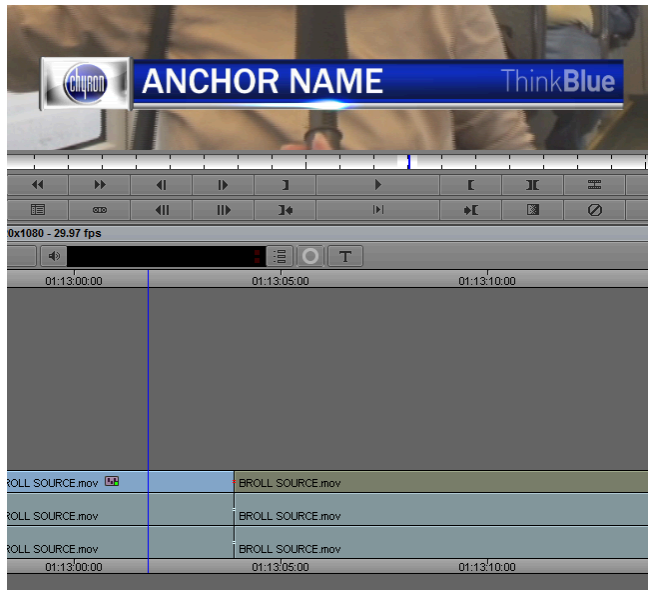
chyron
ANCHOR NAME ThinkBlue

0x1080 - 29.97 fps

T

01:13:00:00 01:13:05:00 01:13:10:00

ROLL SOURCE.mov BROLL SOURCE.mov
ROLL SOURCE.mov BROLL SOURCE.mov
ROLL SOURCE.mov BROLL SOURCE.mov

01:13:00:00 01:13:05:00 01:13:10:00